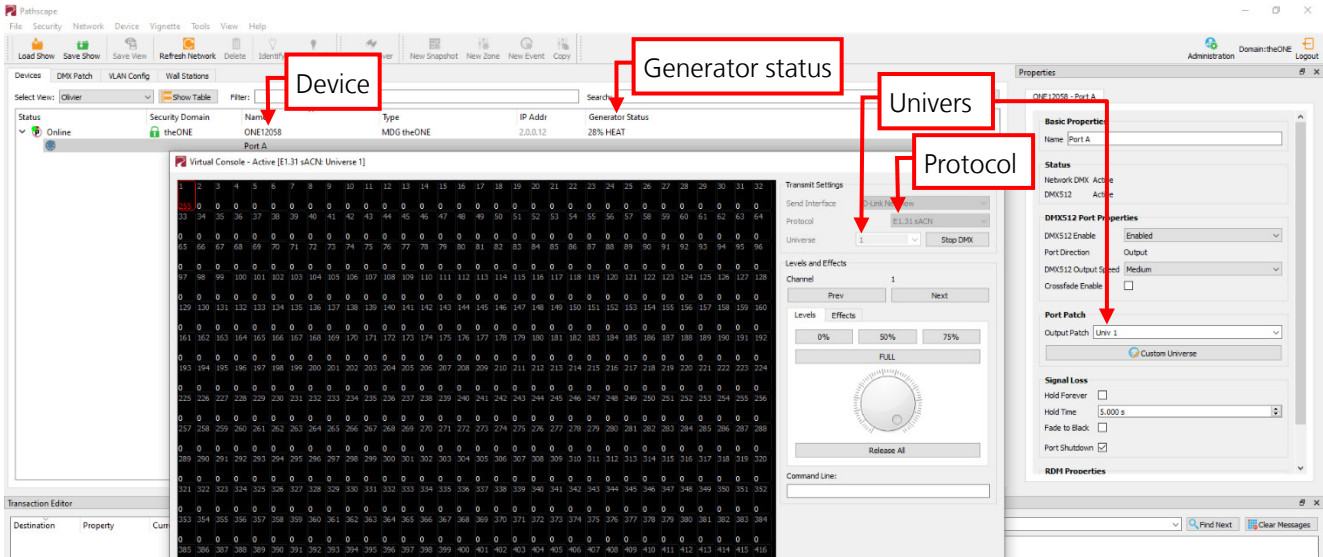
Pathscape

File Security Network Device Vignette Tools View Help

Load Show Save Show Save View Refresh Network Delete Identify New Snapshot New Zone New Event Copy

Administration Domain: theONE Logout

Devices DMX Patch VLAN Config Wall Stations

Select View: Olivier Show Table Filter: Search

Device

Generator status

Univers

Protocol

| Status | Security Domain | Name | Type | IP Addr | Generator Status |
|---|---|---|---|---|---|
| Online | theONE | ONE12058 | MDG theONE | 2.0.0.12 | 28% HEAT |
| | | Port A | | | |

Virtual Console - Active [E1.31 sACN: Universe 1]

1 2 3 4 5 6 7 8 9 10 11 12 13 14 15 16 17 18 19 20 21 22 23 24 25 26 27 28 29 30 31 32
33 34 35 36 37 38 39 40 41 42 43 44 45 46 47 48 49 50 51 52 53 54 55 56 57 58 59 60 61 62 63 64
65 66 67 68 69 70 71 72 73 74 75 76 77 78 79 80 81 82 83 84 85 86 87 88 89 90 91 92 93 94 95 96
97 98 99 100 101 102 103 104 105 106 107 108 109 110 111 112 113 114 115 116 117 118 119 120 121 122 123 124 125 126 127 128
129 130 131 132 133 134 135 136 137 138 139 140 141 142 143 144 145 146 147 148 149 150 151 152 153 154 155 156 157 158 159 160
161 162 163 164 165 166 167 168 169 170 171 172 173 174 175 176 177 178 179 180 181 182 183 184 185 186 187 188 189 190 191 192
193 194 195 196 197 198 199 200 201 202 203 204 205 206 207 208 209 210 211 212 213 214 215 216 217 218 219 220 221 222 223 224
225 226 227 228 229 230 231 232 233 234 235 236 237 238 239 240 241 242 243 244 245 246 247 248 249 250 251 252 253 254 255 256
257 258 259 260 261 262 263 264 265 266 267 268 269 270 271 272 273 274 275 276 277 278 279 280 281 282 283 284 285 286 287 288
289 290 291 292 293 294 295 296 297 298 299 300 301 302 303 304 305 306 307 308 309 310 311 312 313 314 315 316 317 318 319 320
321 322 323 324 325 326 327 328 329 330 331 332 333 334 335 336 337 338 339 340 341 342 343 344 345 346 347 348 349 350 351 352
353 354 355 356 357 358 359 360 361 362 363 364 365 366 367 368 369 370 371 372 373 374 375 376 377 378 379 380 381 382 383 384
385 386 387 388 389 390 391 392 393 394 395 396 397 398 399 400 401 402 403 404 405 406 407 408 409 410 411 412 413 414 415 416

Transmit Settings
Send Interface D-Link Network
Protocol E1.31 sACN
Universe 1 Stop DMX

Levels and Effects
Channel 1
Prev Next
Levels Effects
0% 50% 75%
FULL
Release All
Command Line:

Properties
ONE12058 - Port A
Basic Properties
Name Port A
Status
Network DMX Active
DMX512 Active
DMX512 Port Properties
DMX512 Enable Enabled
Port Direction Output
DMX512 Output Speed Medium
Crossfade Enable
Port Patch
Output Patch Univ 1
Custom Universe
Signal Loss
Hold Forever
Hold Time 5.000 s
Fade to Black
Port Shutdown
RDM Properties

Transaction Editor
Destination Property Curr
Find Next Clear Messages